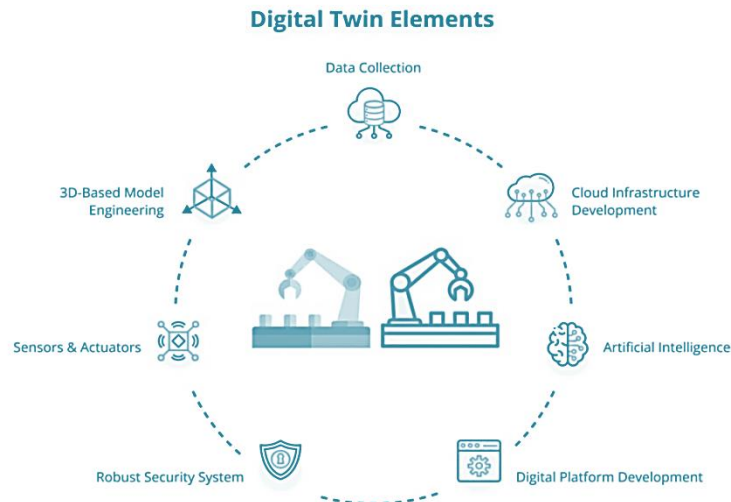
Digital Twin Elements

Data Collection

Cloud Infrastructure Development

Artificial Intelligence

Digital Platform Development

Robust Security System

Sensors & Actuators

3D-Based Model Engineering